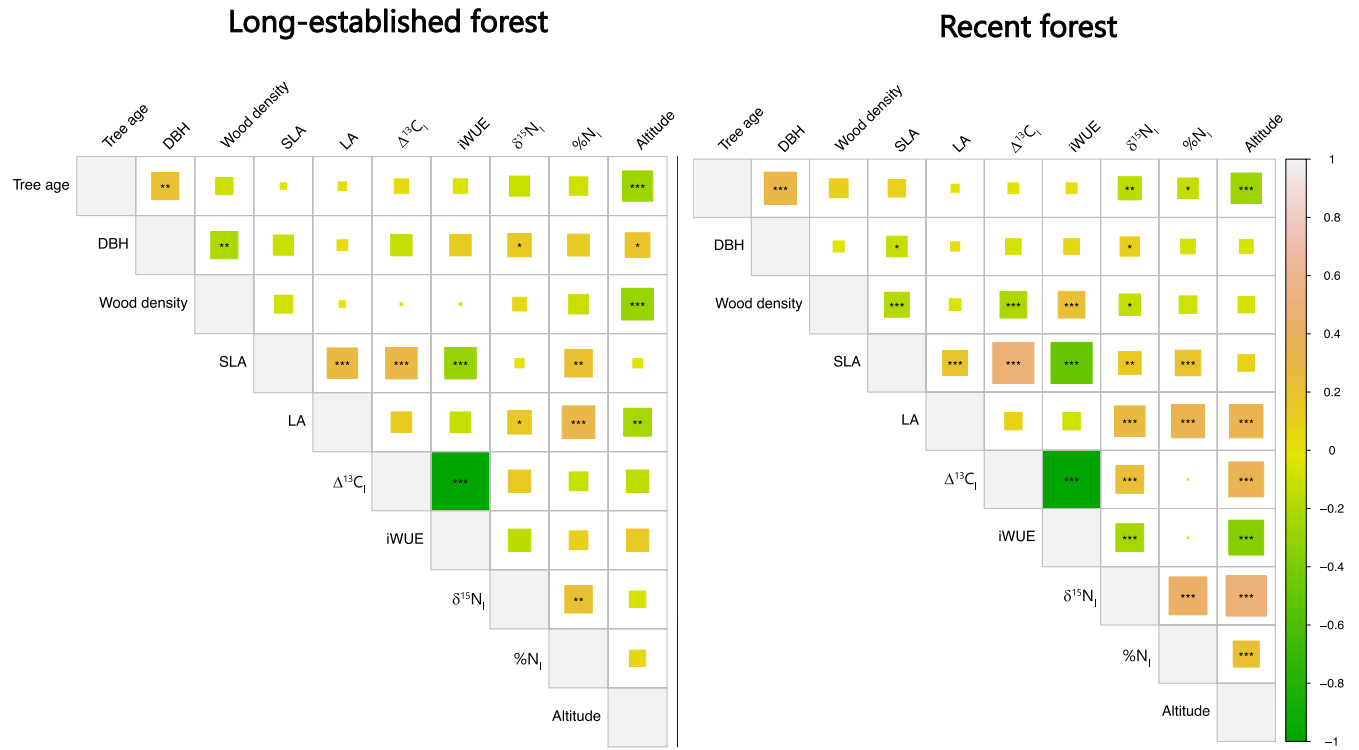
Long-established forest

Tree age DBH Wood density SLA LA $\Delta^{13}C_l$ iWUE $\delta^{15}N_l$ $\%N_l$ Altitude

Tree age ** ***

DBH ** * *

Wood density ***

SLA *** *** *** **

LA * *** **

$\Delta^{13}C_l$ ***

iWUE

$\delta^{15}N_l$ **

$\%N_l$

Altitude

Recent forest

Tree age DBH Wood density SLA LA $\Delta^{13}C_l$ iWUE $\delta^{15}N_l$ $\%N_l$ Altitude

Tree age *** ** * ***

DBH * *

Wood density *** *** *** *

SLA *** *** *** ** ***

LA *** *** ***

$\Delta^{13}C_l$ *** *** ***

iWUE *** ***

$\delta^{15}N_l$ *** ***

$\%N_l$ ***

Altitude

1
0.8
0.6
0.4
0.2
0
−0.2
−0.4
−0.6
−0.8
−1